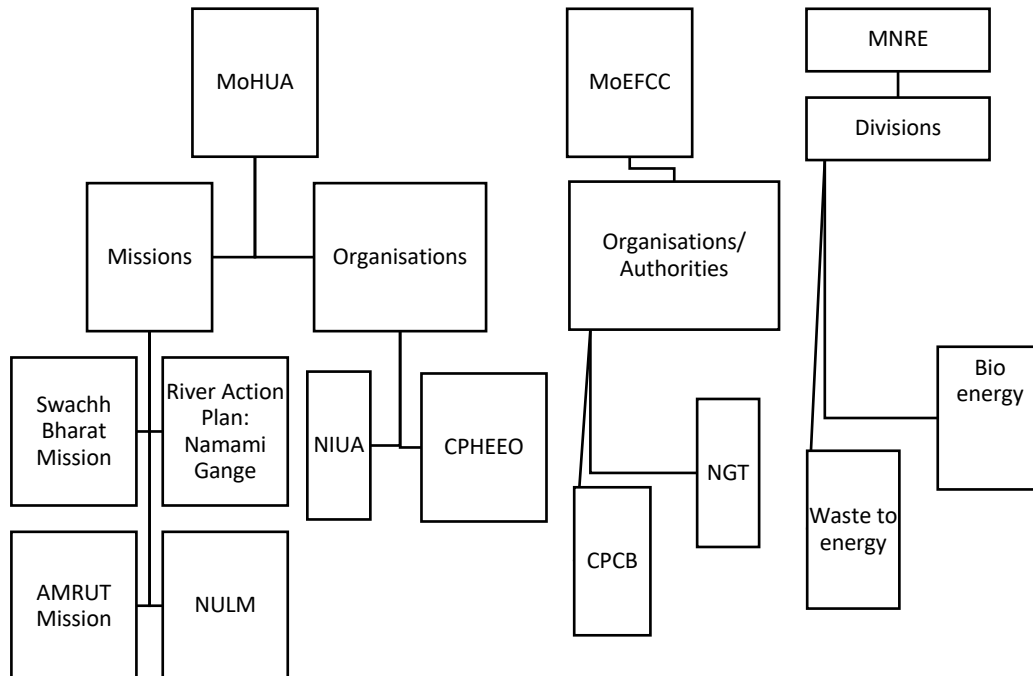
MoHUA

Missions

Organisations

Swachh Bharat Mission

River Action Plan: Namami Gange

AMRUT Mission

NULM

NIUA

CPHEEO

MoEFCC

Organisations/ Authorities

CPCB

NGT

MNRE

Divisions

Bio energy

Waste to energy